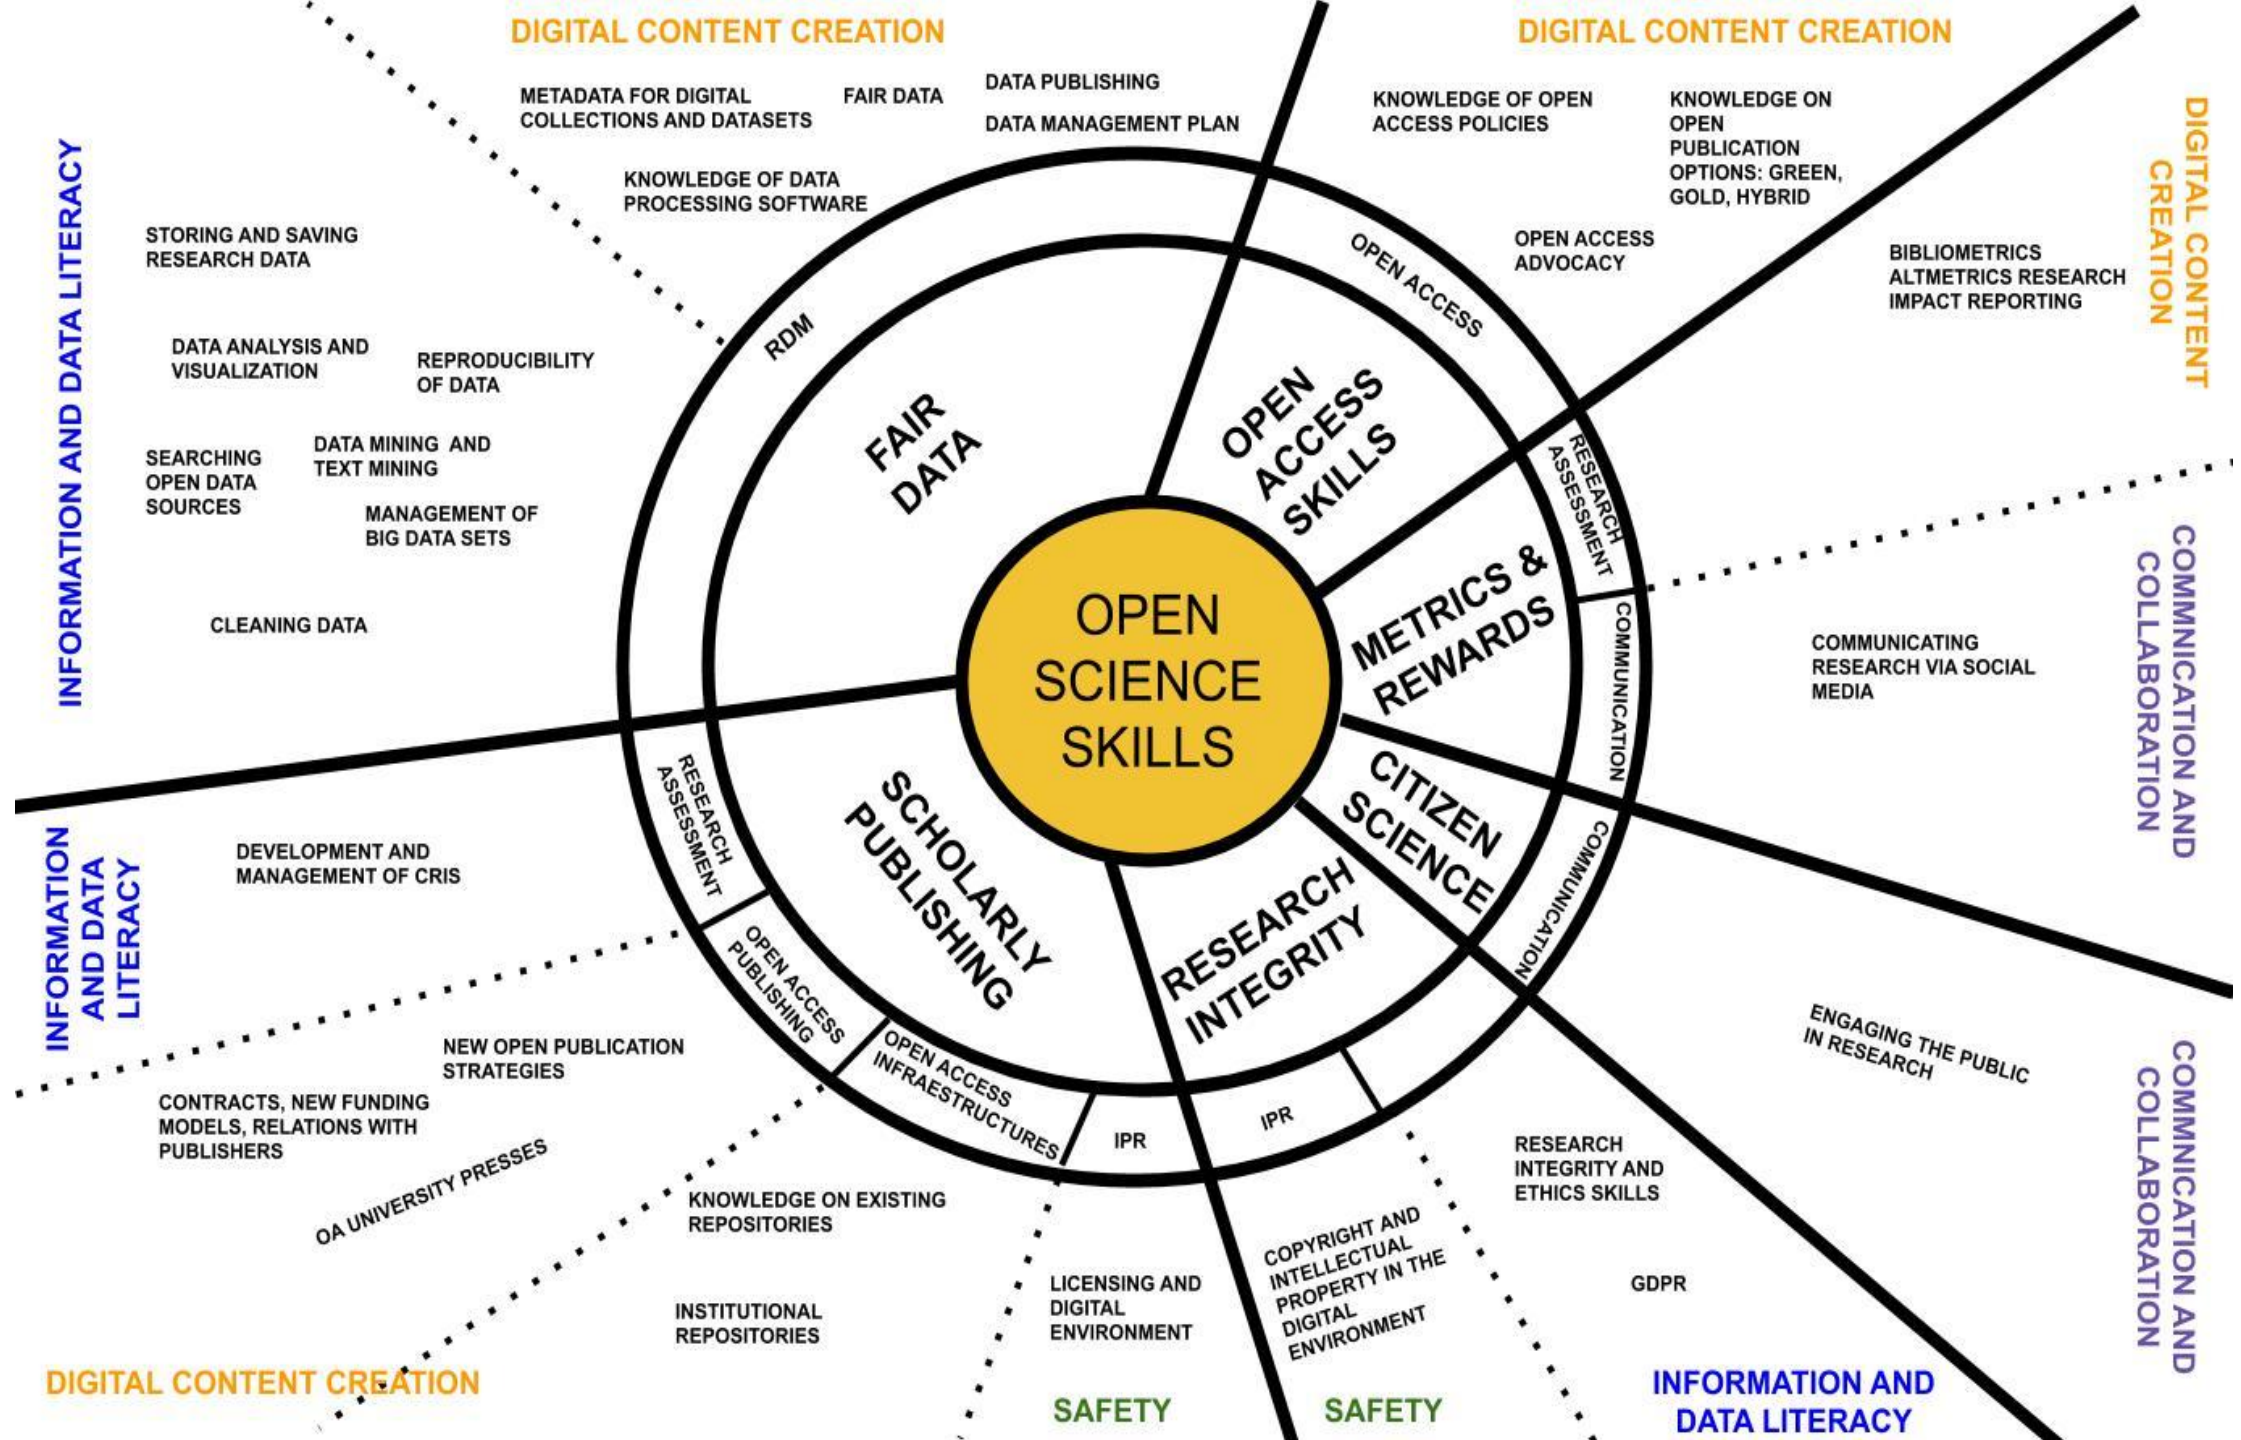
OPEN SCIENCE SKILLS

FAIR DATA

OPEN ACCESS SKILLS

METRICS & REWARDS

CITIZEN SCIENCE

RESEARCH INTEGRITY

SCHOLARLY PUBLISHING

RDM

OPEN ACCESS

RESEARCH ASSESSMENT

COMMUNICATION

COMMUNICATION

IPR

IPR

OPEN ACCESS INFRAESTRUCTURES

OPEN ACCESS PUBLISHING

RESEARCH ASSESSMENT

DIGITAL CONTENT CREATION

METADATA FOR DIGITAL COLLECTIONS AND DATASETS

FAIR DATA

DATA PUBLISHING

DATA MANAGEMENT PLAN

KNOWLEDGE OF DATA PROCESSING SOFTWARE

DIGITAL CONTENT CREATION

KNOWLEDGE OF OPEN ACCESS POLICIES

KNOWLEDGE ON OPEN PUBLICATION OPTIONS: GREEN, GOLD, HYBRID

OPEN ACCESS ADVOCACY

DIGITAL CONTENT CREATION

BIBLIOMETRICS ALTMETRICS RESEARCH IMPACT REPORTING

INFORMATION AND DATA LITERACY

STORING AND SAVING RESEARCH DATA

DATA ANALYSIS AND VISUALIZATION

REPRODUCIBILITY OF DATA

SEARCHING OPEN DATA SOURCES

DATA MINING AND TEXT MINING

MANAGEMENT OF BIG DATA SETS

CLEANING DATA

COMMNICATION AND COLLABORATION

COMMUNICATING RESEARCH VIA SOCIAL MEDIA

INFORMATION AND DATA LITERACY

DEVELOPMENT AND MANAGEMENT OF CRIS

NEW OPEN PUBLICATION STRATEGIES

CONTRACTS, NEW FUNDING MODELS, RELATIONS WITH PUBLISHERS

OA UNIVERSITY PRESSES

KNOWLEDGE ON EXISTING REPOSITORIES

INSTITUTIONAL REPOSITORIES

DIGITAL CONTENT CREATION

LICENSING AND DIGITAL ENVIRONMENT

SAFETY

COPYRIGHT AND INTELLECTUAL PROPERTY IN THE DIGITAL ENVIRONMENT

SAFETY

RESEARCH INTEGRITY AND ETHICS SKILLS

GDPR

ENGAGING THE PUBLIC IN RESEARCH

COMMNICATION AND COLLABORATION

INFORMATION AND DATA LITERACY